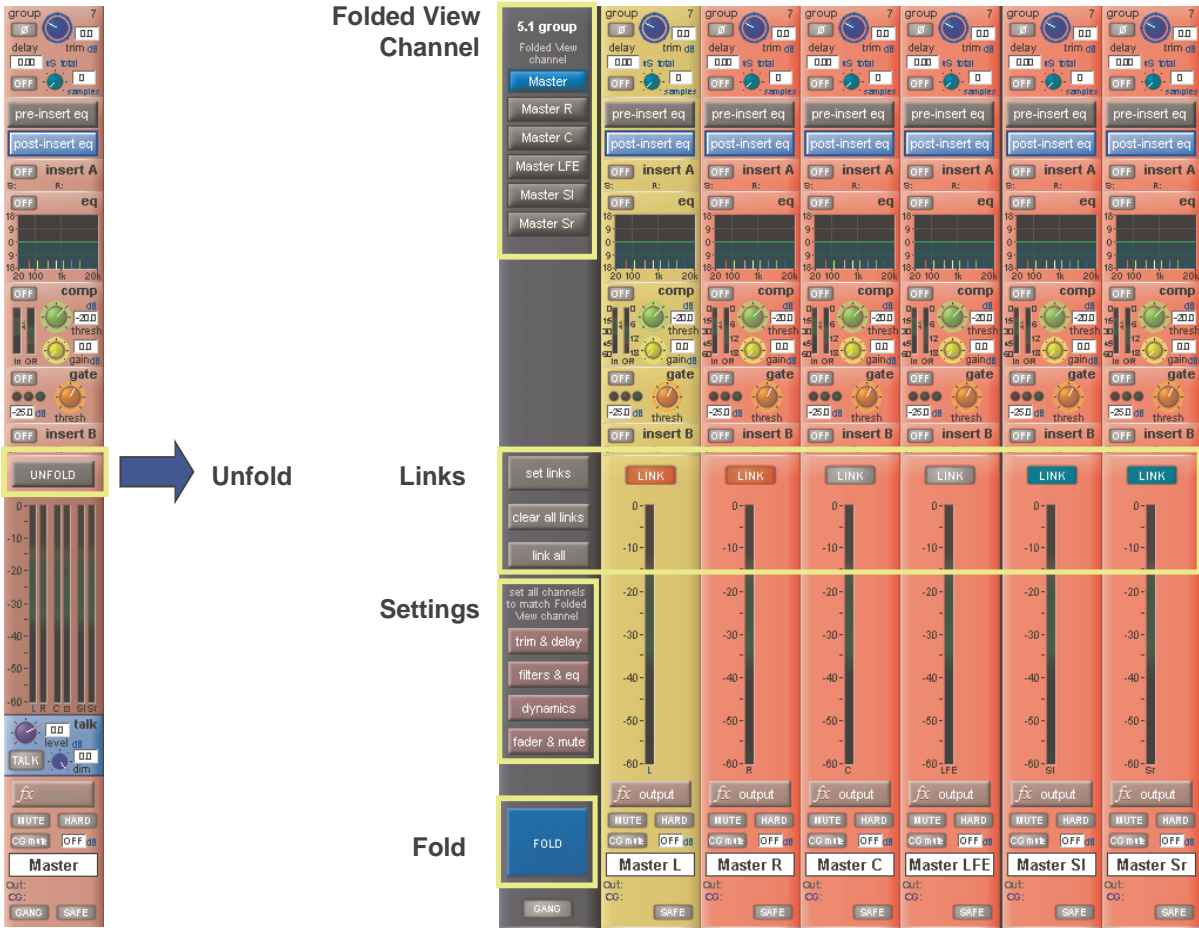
group 7
ø 0.0
delay trim dB
0.00 mS total
OFF 0 samples
pre-insert eq
post-insert eq
OFF insert A
S: R:
OFF eq
18 9 0 9 18
20 100 1k 20k
OFF comp
dB
-20.0 thresh
0.0 gain dB
in GR
OFF gate
-25.0 dB thresh
OFF insert B
UNFOLD
0 -10 -20 -30 -40 -50 -60
L R C Lf Sl Sr
talk
0.0 level dB
TALK 0.0 dim
fx
MUTE HARD
CG mute OFF dB
Master
Out:
CG:
GANG SAFE

Unfold

Folded View Channel

Links

Settings

Fold

5.1 group
Folded View channel
Master
Master R
Master C
Master LFE
Master Sl
Master Sr
set links
clear all links
link all
set all channels to match Folded View channel
trim & delay
filters & eq
dynamics
fader & mute
FOLD
GANG

LINK LINK LINK LINK LINK LINK
0 -10 -20 -30 -40 -50 -60
L R C LFE Sl Sr
fx output
MUTE HARD
CG mute OFF dB
Master L
Master R
Master C
Master LFE
Master Sl
Master Sr
Out:
CG:
SAFE